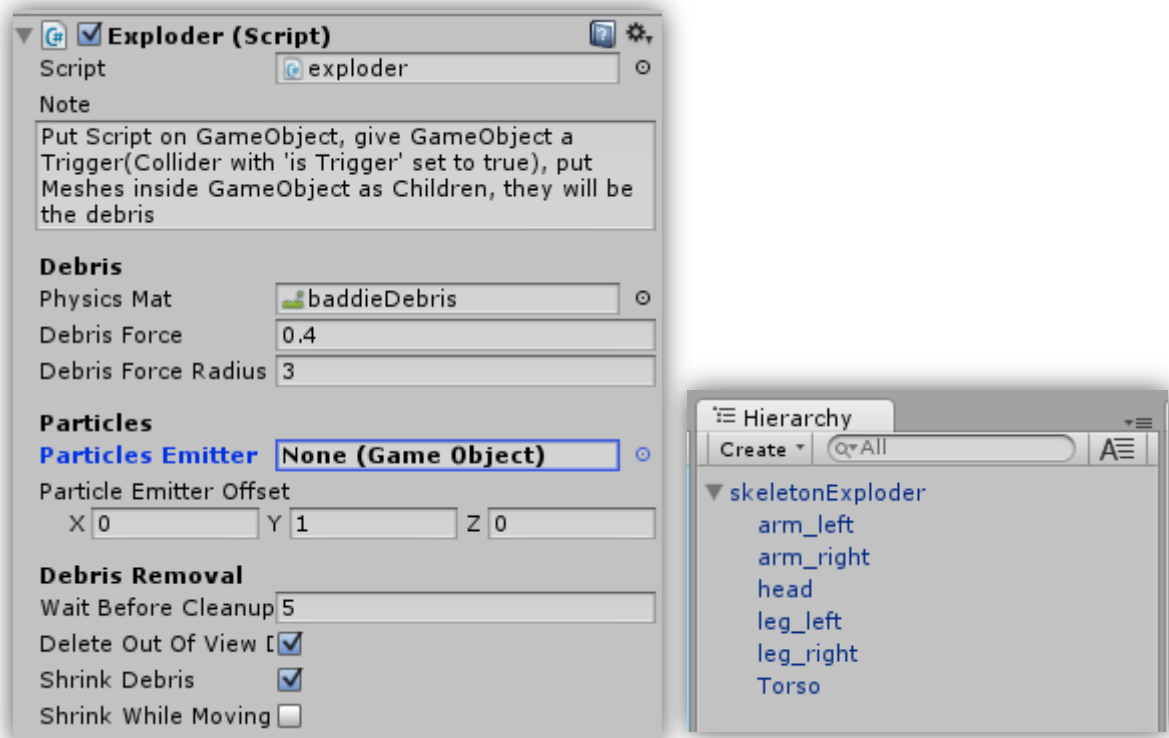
Exploder (Script)

Script exploder

Note

Put Script on GameObject, give GameObject a Trigger(Collider with 'is Trigger' set to true), put Meshes inside GameObject as Children, they will be the debris

Debris

Physics Mat baddieDebris

Debris Force 0.4

Debris Force Radius 3

Particles

Particles Emitter None (Game Object)

Particle Emitter Offset

X 0 Y 1 Z 0

Debris Removal

Wait Before Cleanup 5

Delete Out Of View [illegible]

Shrink Debris

Shrink While Moving

Hierarchy

Create

All

skeletonExploder

arm_left

arm_right

head

leg_left

leg_right

Torso